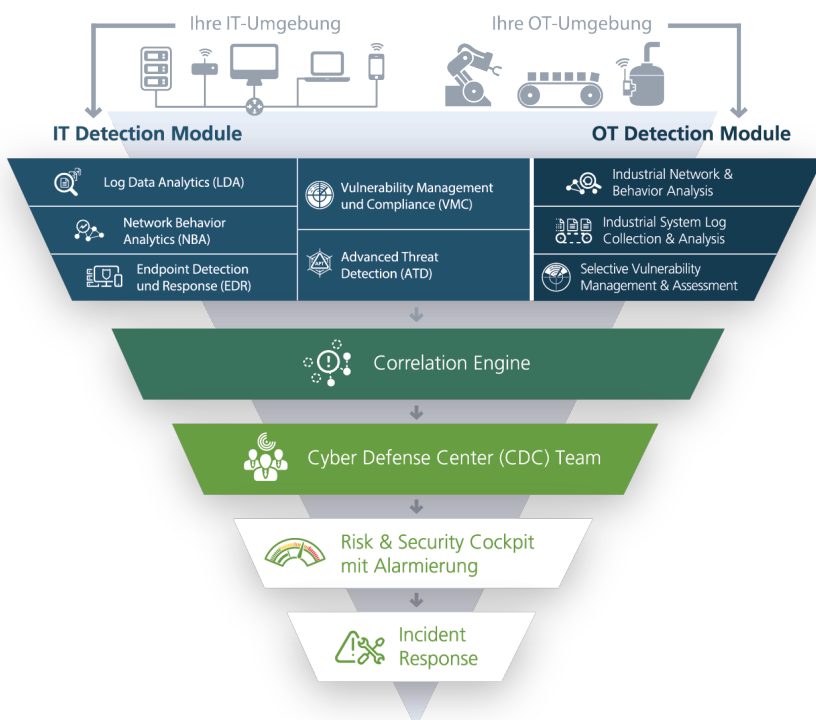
Ihre IT-Umgebung

Ihre OT-Umgebung

IT Detection Module

OT Detection Module

Log Data Analytics (LDA)

Network Behavior Analytics (NBA)

Endpoint Detection und Response (EDR)

Vulnerability Management und Compliance (VMC)

Advanced Threat Detection (ATD)

Industrial Network & Behavior Analysis

Industrial System Log Collection & Analysis

Selective Vulnerability Management & Assessment

Correlation Engine

Cyber Defense Center (CDC) Team

Risk & Security Cockpit mit Alarmierung

Incident Response